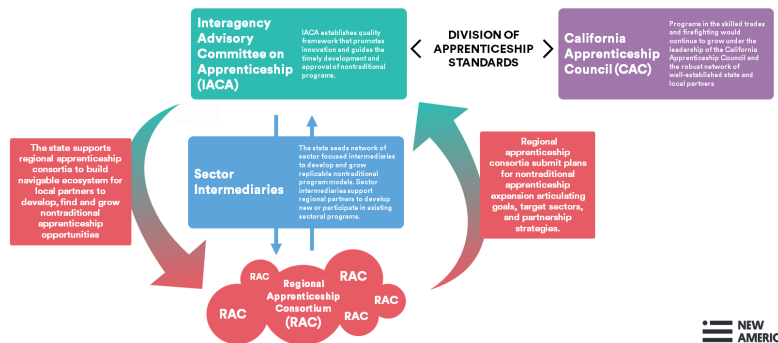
Interagency Advisory Committee on Apprenticeship (IACA)

IACA establishes quality framework that promotes innovation and guides the timely development and approval of nontraditional programs.

DIVISION OF APPRENTICESHIP STANDARDS

California Apprenticeship Council (CAC)

Programs in the skilled trades and firefighting would continue to grow under the leadership of the California Apprenticeship Council and the robust network of well-established state and local partners

The state supports regional apprenticeship consortia to build navigable ecosystem for local partners to develop, find and grow nontraditional apprenticeship opportunities

Sector Intermediaries

The state seeds network of sector focused intermediaries to develop and grow replicable nontraditional program models. Sector intermediaries support regional partners to develop new or participate in existing sectoral programs.

Regional apprenticeship consortia submit plans for nontraditional apprenticeship expansion articulating goals, target sectors, and partnership strategies.

RAC

RAC

RAC

Regional Apprenticeship Consortium (RAC)

RAC

RAC

NEW AMERIC